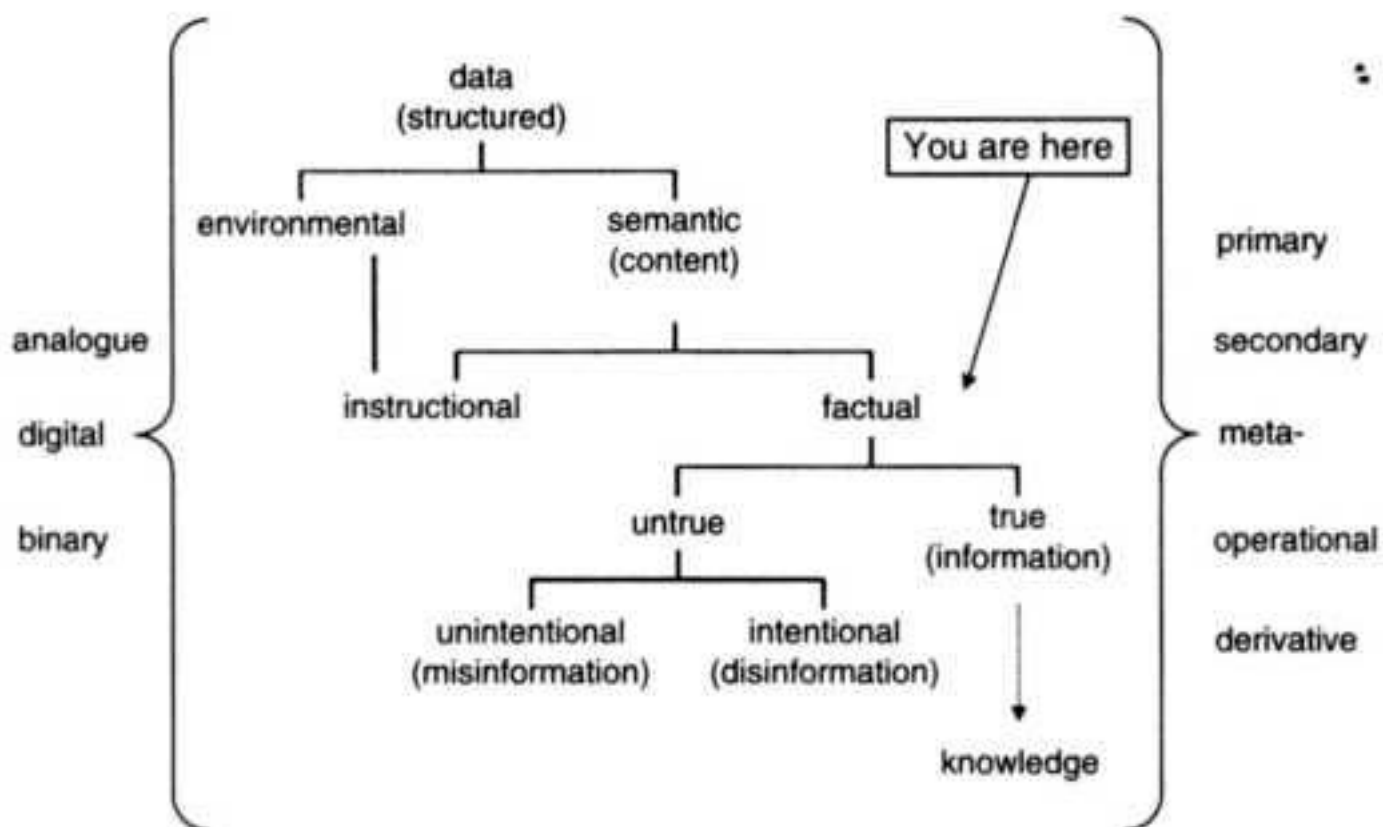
data
(structured)

You are here

environmental

semantic
(content)

primary

analogue

secondary

instructional

factual

digital

meta-

untrue

true
(information)

binary

operational

unintentional
(misinformation)

intentional
(disinformation)

derivative

knowledge